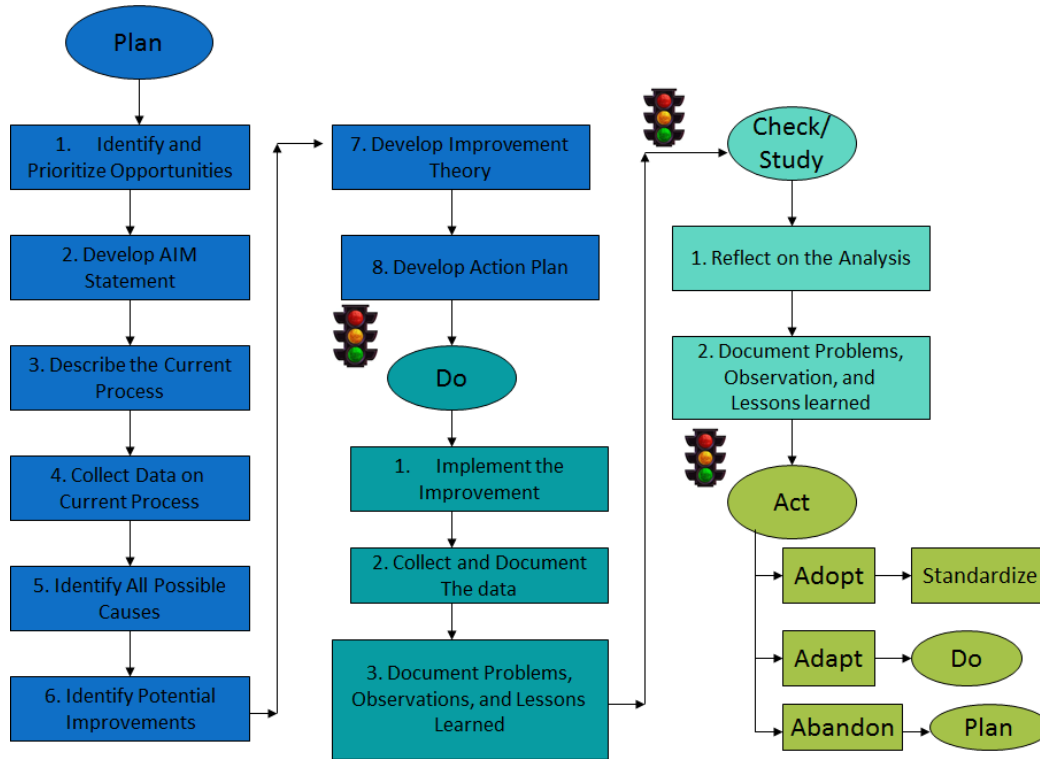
Plan

1. Identify and Prioritize Opportunities

2. Develop AIM Statement

3. Describe the Current Process

4. Collect Data on Current Process

5. Identify All Possible Causes

6. Identify Potential Improvements

7. Develop Improvement Theory

8. Develop Action Plan

Do

1. Implement the Improvement

2. Collect and Document The data

3. Document Problems, Observations, and Lessons Learned

Check/ Study

1. Reflect on the Analysis

2. Document Problems, Observation, and Lessons learned

Act

Adopt

Standardize

Adapt

Do

Abandon

Plan